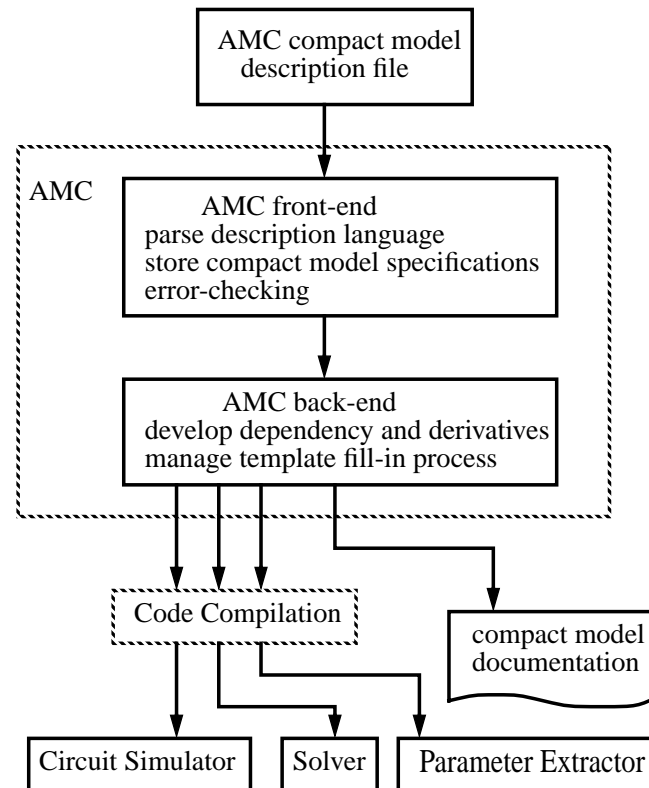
AMC compact model description file

AMC

AMC front-end
parse description language
store compact model specifications
error-checking

AMC back-end
develop dependency and derivatives
manage template fill-in process

Code Compilation

compact model documentation

Circuit Simulator

Solver

Parameter Extractor